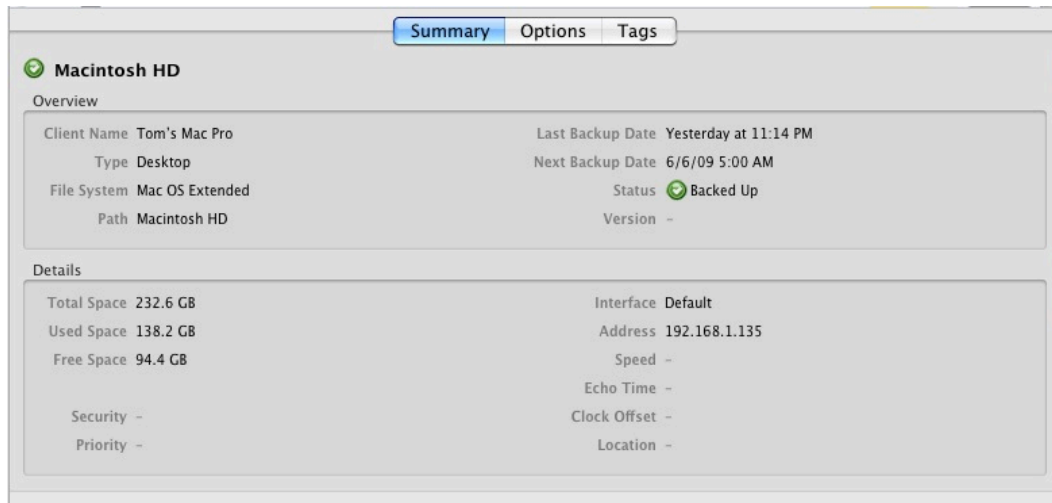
Summary Options Tags

Macintosh HD

Overview

Client Name Tom's Mac Pro
Type Desktop
File System Mac OS Extended
Path Macintosh HD

Last Backup Date Yesterday at 11:14 PM
Next Backup Date 6/6/09 5:00 AM
Status Backed Up
Version –

Details

Total Space 232.6 GB
Used Space 138.2 GB
Free Space 94.4 GB

Security –
Priority –

Interface Default
Address 192.168.1.135
Speed –
Echo Time –
Clock Offset –
Location –